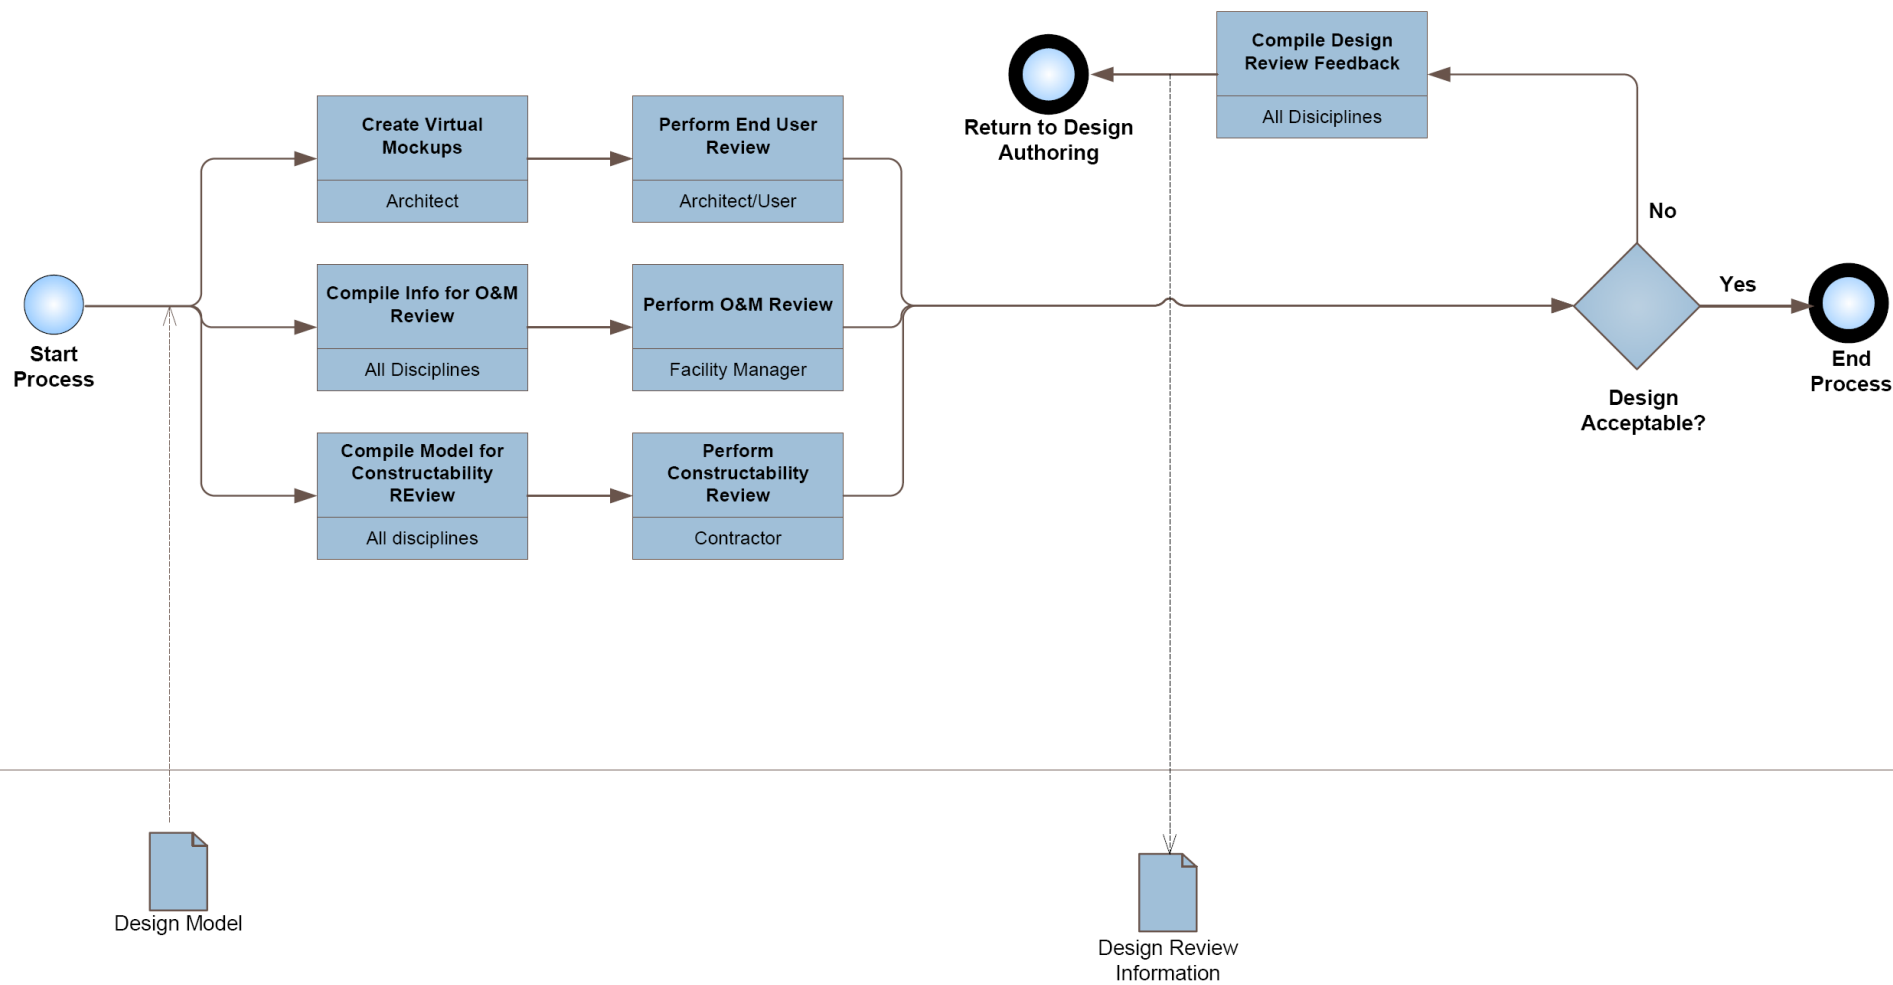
Start Process

Create Virtual Mockups
Architect

Perform End User Review
Architect/User

Compile Info for O&M Review
All Disciplines

Perform O&M Review
Facility Manager

Compile Model for Constructability REview
All disciplines

Perform Constructability Review
Contractor

Return to Design Authoring

Compile Design Review Feedback
All Disiciplines

No

Yes

Design Acceptable?

End Process

Design Model

Design Review Information